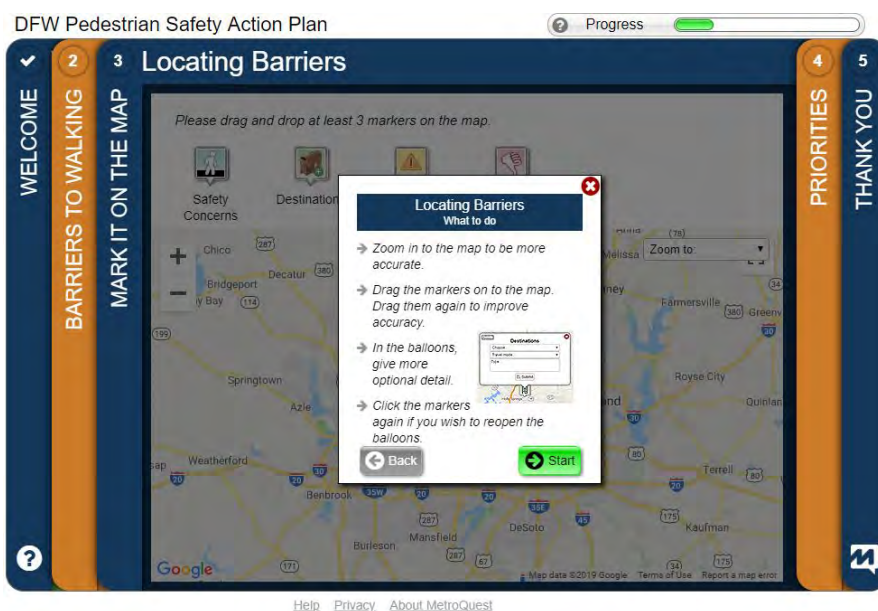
DFW Pedestrian Safety Action Plan

Progress

WELCOME

2 BARRIERS TO WALKING

3 MARK IT ON THE MAP

3 Locating Barriers

4 PRIORITIES

5 THANK YOU

Please drag and drop at least 3 markers on the map.

Safety Concerns

Destination

Zoom to

Locating Barriers
What to do

Zoom in to the map to be more accurate.

Drag the markers on to the map. Drag them again to improve accuracy.

In the balloons, give more optional detail.

Destinations

Click the markers again if you wish to reopen the balloons.

Back

Start

Chico
Decatur
Bridgeport
Springtown
Azle
Weatherford
Benbrook
Burleson
Mansfield
DeSoto
Melissa
Farmersville
Royse City
Quinlan
Terrell
Kaufman
Greenv

Google

Map data ©2019 Google Terms of Use Report a map error

Help Privacy About MetroQuest